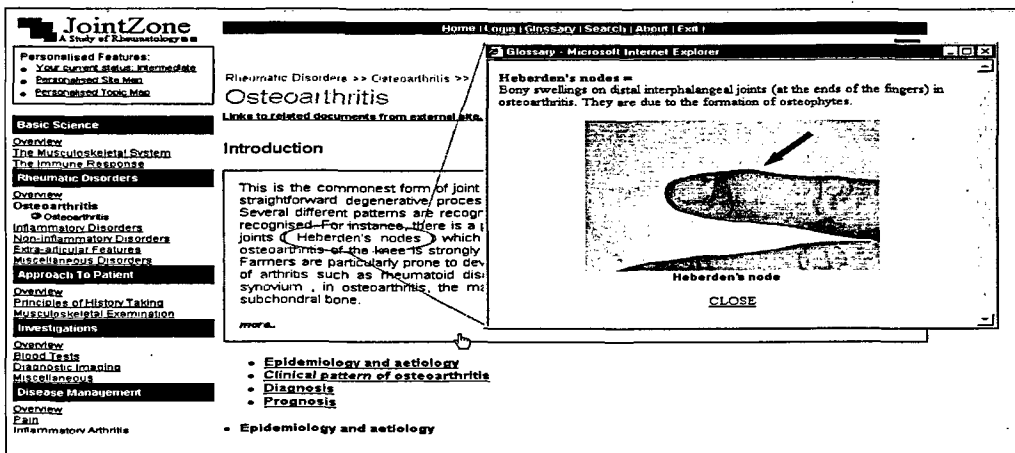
JointZone
A Study of Rheumatology

Home | Login | Glossary | Search | About | Exit |

Personalised Features:
- Your current status: Intermediate
- Personalised Site Map
- Personalised Topic Map

Basic Science
Overview
The Musculoskeletal System
The Immune Response

Rheumatic Disorders
Overview
Osteoarthritis
Osteoarthritis
Inflammatory Disorders
Non-inflammatory Disorders
Extra-articular Features
Miscellaneous Disorders

Approach To Patient
Overview
Principles of History Taking
Musculoskeletal Examination

Investigations
Overview
Blood Tests
Diagnostic Imaging
Miscellaneous

Disease Management
Overview
Pain
Inflammatory Arthritis

Rheumatic Disorders >> Osteoarthritis >>

Osteoarthritis

Links to related documents from external site

Introduction

This is the commonest form of joint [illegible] straightforward degenerative proces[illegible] Several different patterns are recogn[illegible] recognised. For instance, there is a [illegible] joints ( Heberden's nodes ) which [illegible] osteoarthritis of the knee is strongly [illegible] Farmers are particularly prone to dev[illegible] of arthritis such as rheumatoid dis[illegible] synovium , in osteoarthritis, the ma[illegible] subchondral bone.

more..

- Epidemiology and aetiology
- Clinical pattern of osteoarthritis
- Diagnosis
- Prognosis

- Epidemiology and aetiology

Glossary - Microsoft Internet Explorer

Heberden's nodes =
Bony swellings on distal interphalangeal joints (at the ends of the fingers) in osteoarthritis. They are due to the formation of osteophytes.

Heberden's node

CLOSE